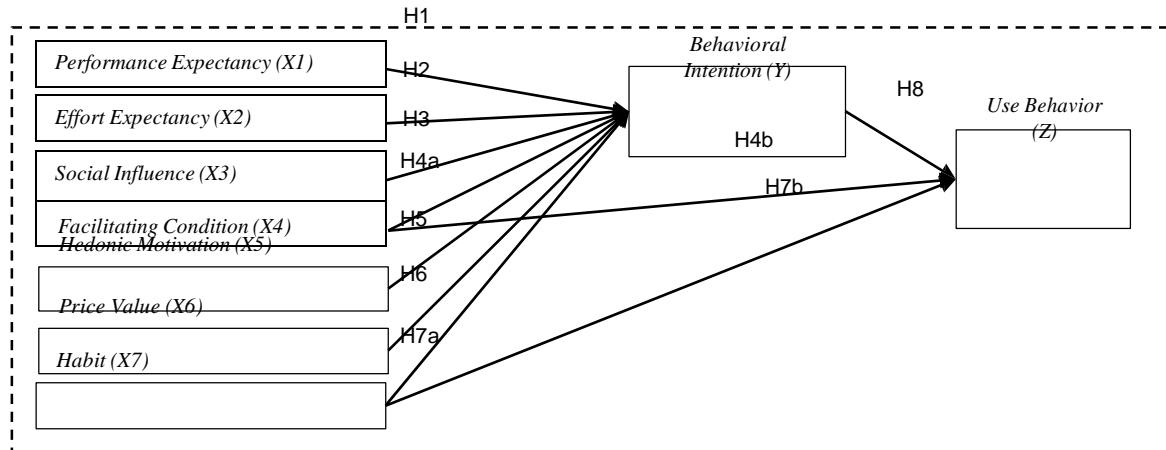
H1

Performance Expectancy (X1)

Effort Expectancy (X2)

Social Influence (X3)

Facilitating Condition (X4)

Hedonic Motivation (X5)

Price Value (X6)

Habit (X7)

H2

H3

H4a

H5

H6

H7a

Behavioral Intention (Y)

H4b

H8

H7b

Use Behavior (Z)